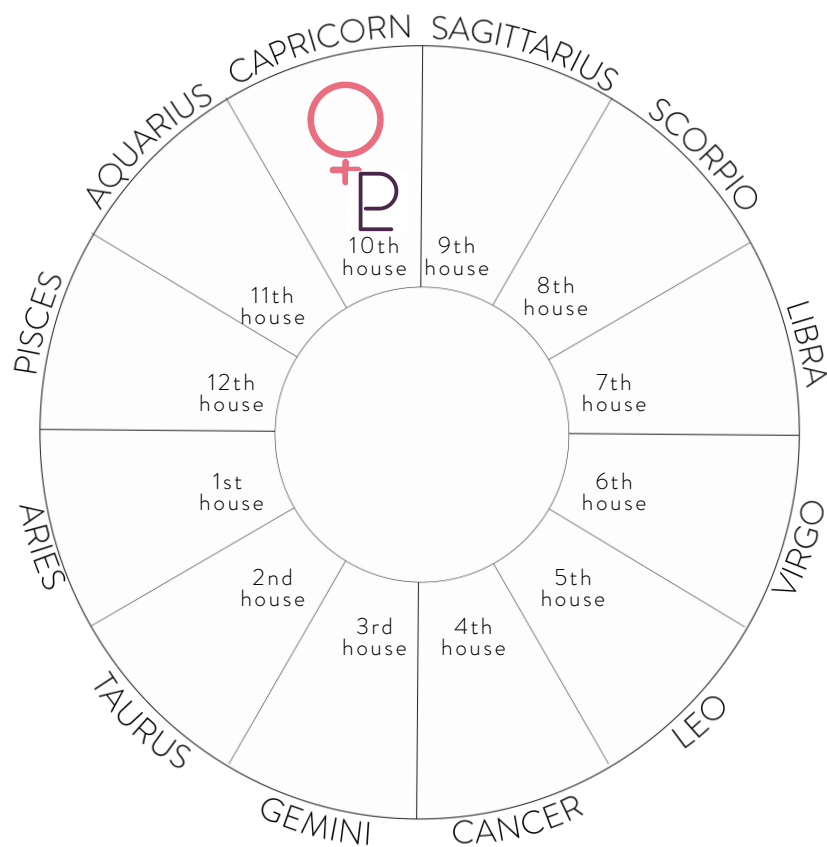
CAPRICORN
SAGITTARIUS
SCORPIO
LIBRA
VIRGO
LEO
CANCER
GEMINI
TAURUS
ARIES
PISCES
AQUARIUS

♀ ♇

10th house
9th house
8th house
7th house
6th house
5th house
4th house
3rd house
2nd house
1st house
12th house
11th house